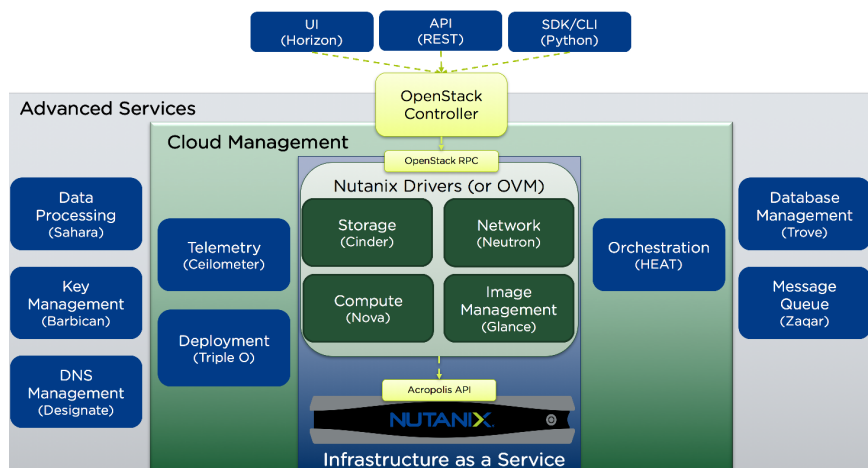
UI
(Horizon)

API
(REST)

SDK/CLI
(Python)

Advanced Services

OpenStack Controller

Cloud Management

OpenStack RPC

Nutanix Drivers (or OVM)

Data Processing
(Sahara)

Key Management
(Barbican)

DNS Management
(Designate)

Telemetry
(Ceilometer)

Deployment
(Triple O)

Storage
(Cinder)

Network
(Neutron)

Compute
(Nova)

Image Management
(Glance)

Orchestration
(HEAT)

Database Management
(Trove)

Message Queue
(Zaqar)

Acropolis API

NUTANIX

Infrastructure as a Service